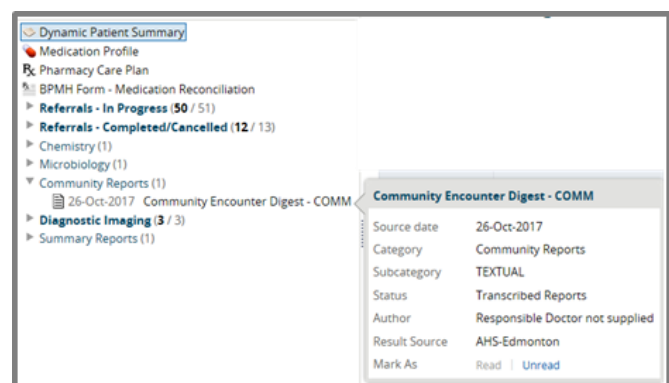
Dynamic Patient Summary
Medication Profile
Pharmacy Care Plan
BPMH Form - Medication Reconciliation
Referrals - In Progress (50 / 51)
Referrals - Completed/Cancelled (12 / 13)
Chemistry (1)
Microbiology (1)
Community Reports (1)
26-Oct-2017 Community Encounter Digest - COMM
Diagnostic Imaging (3 / 3)
Summary Reports (1)

Community Encounter Digest - COMM

| | |
|---|---|
| Source date | 26-Oct-2017 |
| Category | Community Reports |
| Subcategory | TEXTUAL |
| Status | Transcribed Reports |
| Author | Responsible Doctor not supplied |
| Result Source | AHS-Edmonton |
| Mark As | Read \| Unread |